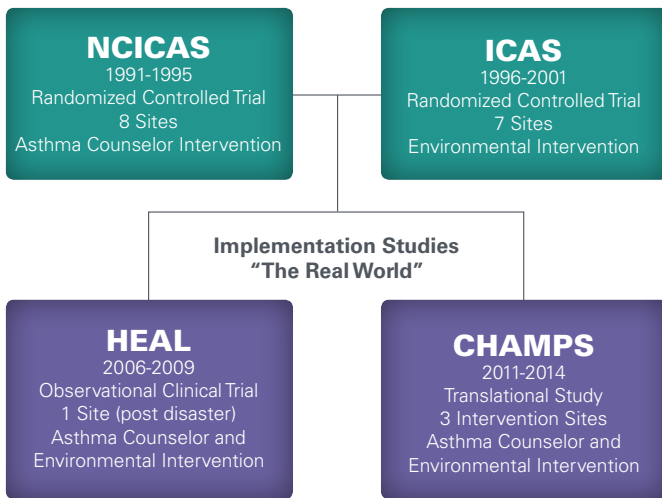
NCICAS
1991-1995
Randomized Controlled Trial
8 Sites
Asthma Counselor Intervention

ICAS
1996-2001
Randomized Controlled Trial
7 Sites
Environmental Intervention

Implementation Studies
"The Real World"

HEAL
2006-2009
Observational Clinical Trial
1 Site (post disaster)
Asthma Counselor and
Environmental Intervention

CHAMPS
2011-2014
Translational Study
3 Intervention Sites
Asthma Counselor and
Environmental Intervention